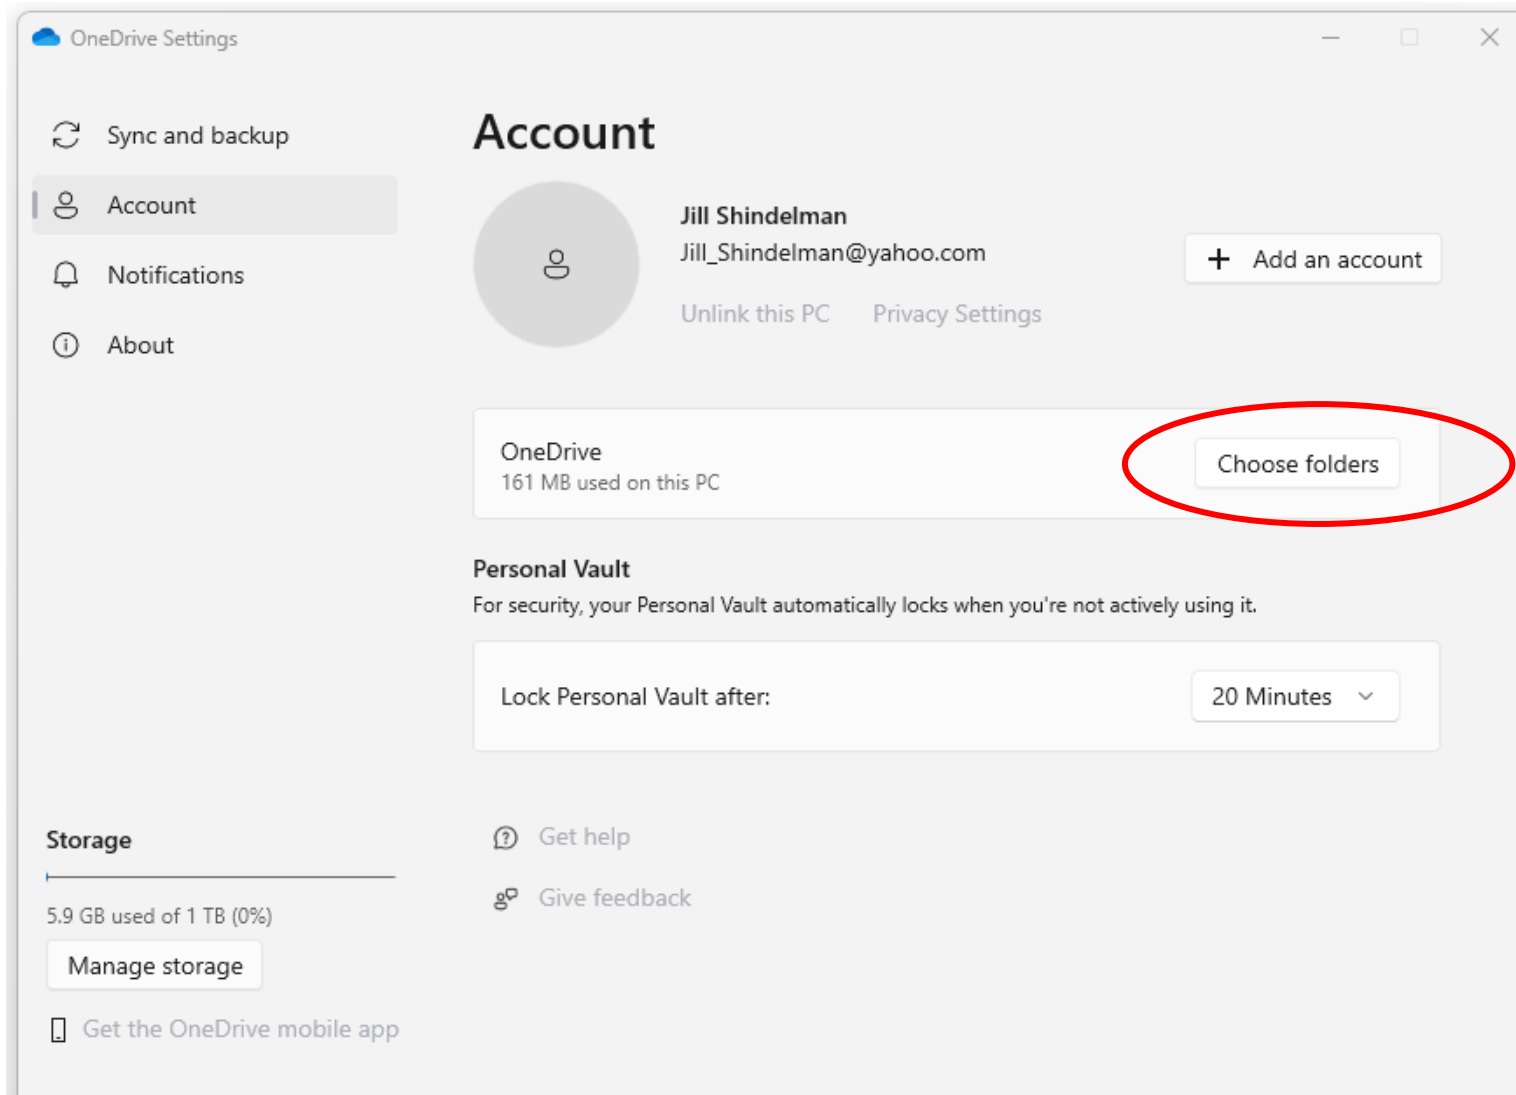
OneDrive Settings

Sync and backup

Account

Notifications

About

Account

Jill Shindelman

Jill_Shindelman@yahoo.com

+ Add an account

Unlink this PC

Privacy Settings

OneDrive

161 MB used on this PC

Choose folders

Personal Vault

For security, your Personal Vault automatically locks when you're not actively using it.

Lock Personal Vault after:

20 Minutes

Storage

5.9 GB used of 1 TB (0%)

Manage storage

Get the OneDrive mobile app

Get help

Give feedback